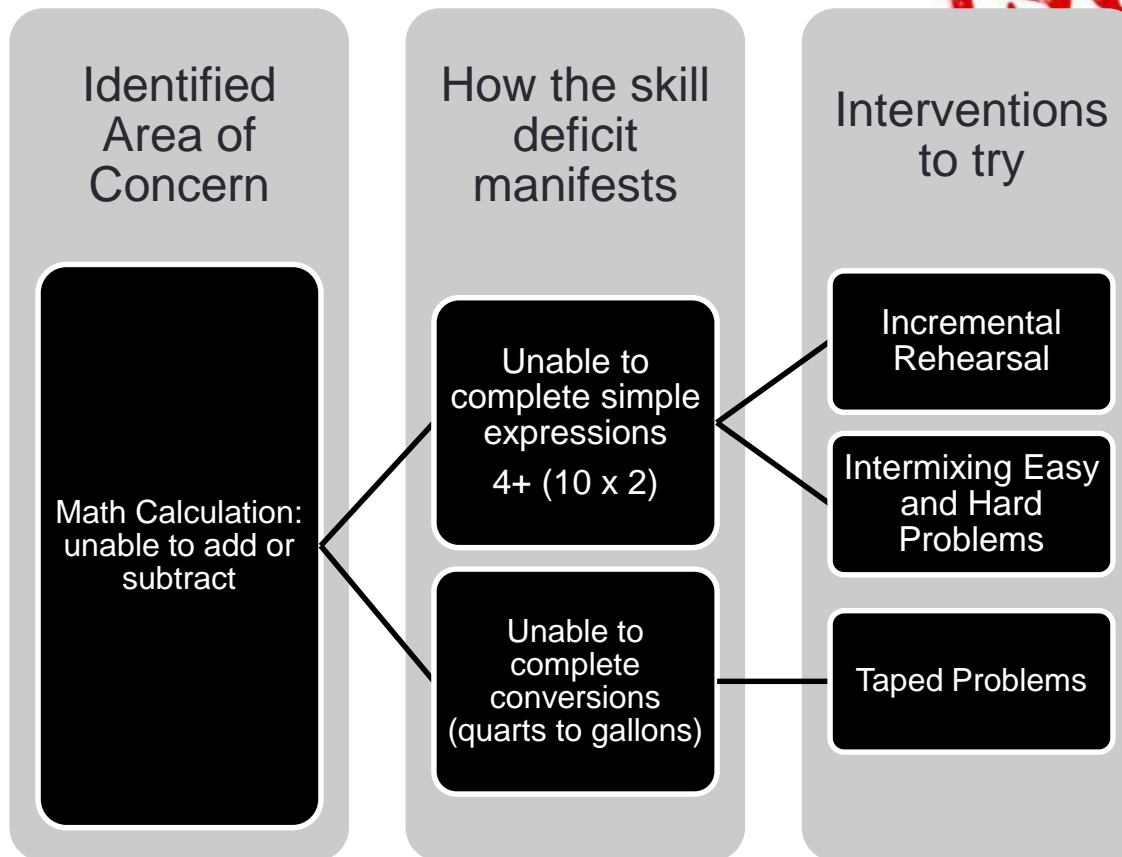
Identified Area of Concern

How the skill deficit manifests

Interventions to try

Math Calculation: unable to add or subtract

Unable to complete simple expressions
4+ (10 x 2)

Unable to complete conversions (quarts to gallons)

Incremental Rehearsal

Intermixing Easy and Hard Problems

Taped Problems